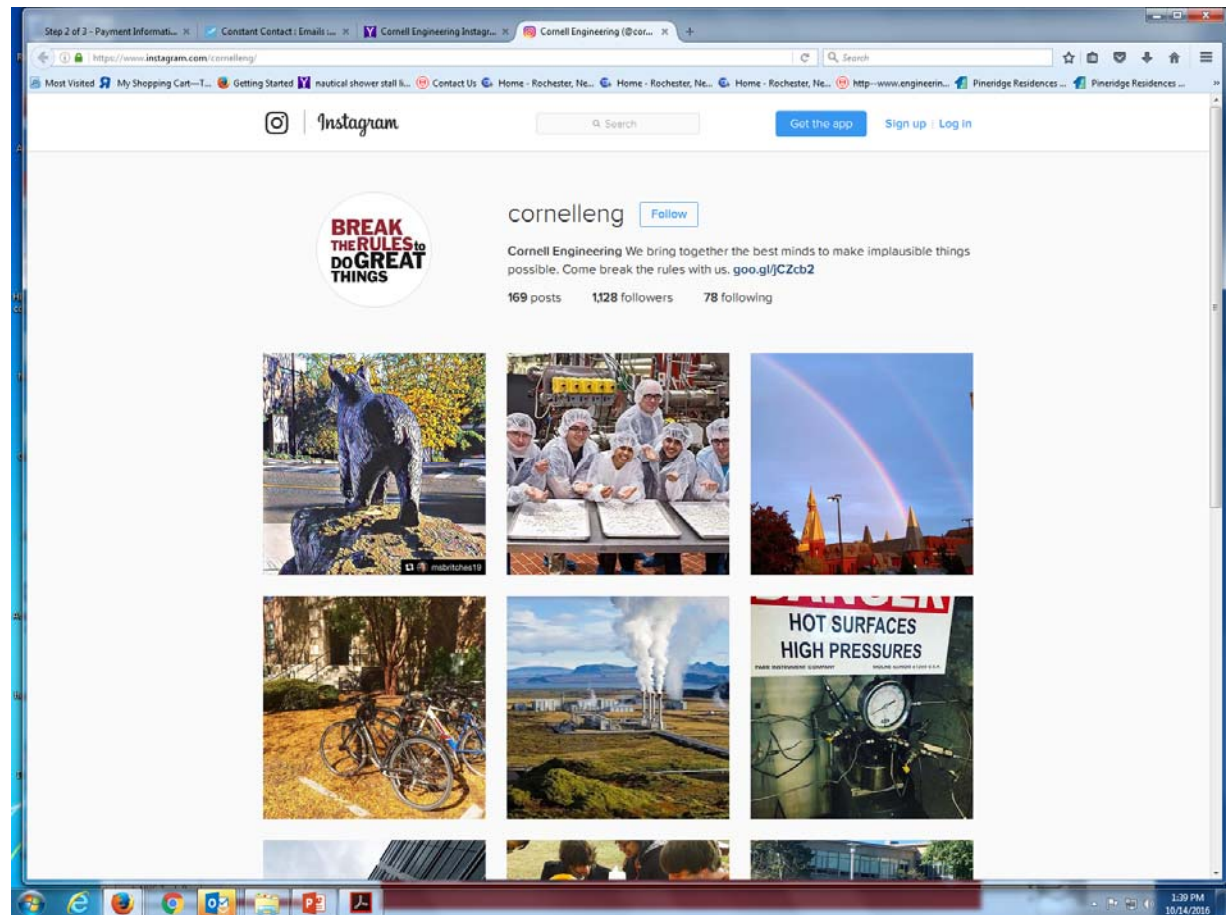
Step 2 of 3 - Payment Informati... × Constant Contact : Emails ... × Cornell Engineering Instagr... × Cornell Engineering (@cor... × +

https://www.instagram.com/cornelleng/

Search

Most Visited My Shopping Cart—T... Getting Started nautical shower stall li... Contact Us Home - Rochester, Ne... Home - Rochester, Ne... Home - Rochester, Ne... http--www.engineerin... Pineridge Residences ... Pineridge Residences ...

Instagram

Search

Get the app

Sign up | Log in

BREAK THE RULES to DO GREAT THINGS

cornelleng

Follow

Cornell Engineering We bring together the best minds to make implausible things possible. Come break the rules with us. goo.gl/jCZcb2

169 posts 1,128 followers 78 following

msbritches19

HOT SURFACES
HIGH PRESSURES

1:39 PM
10/14/2016